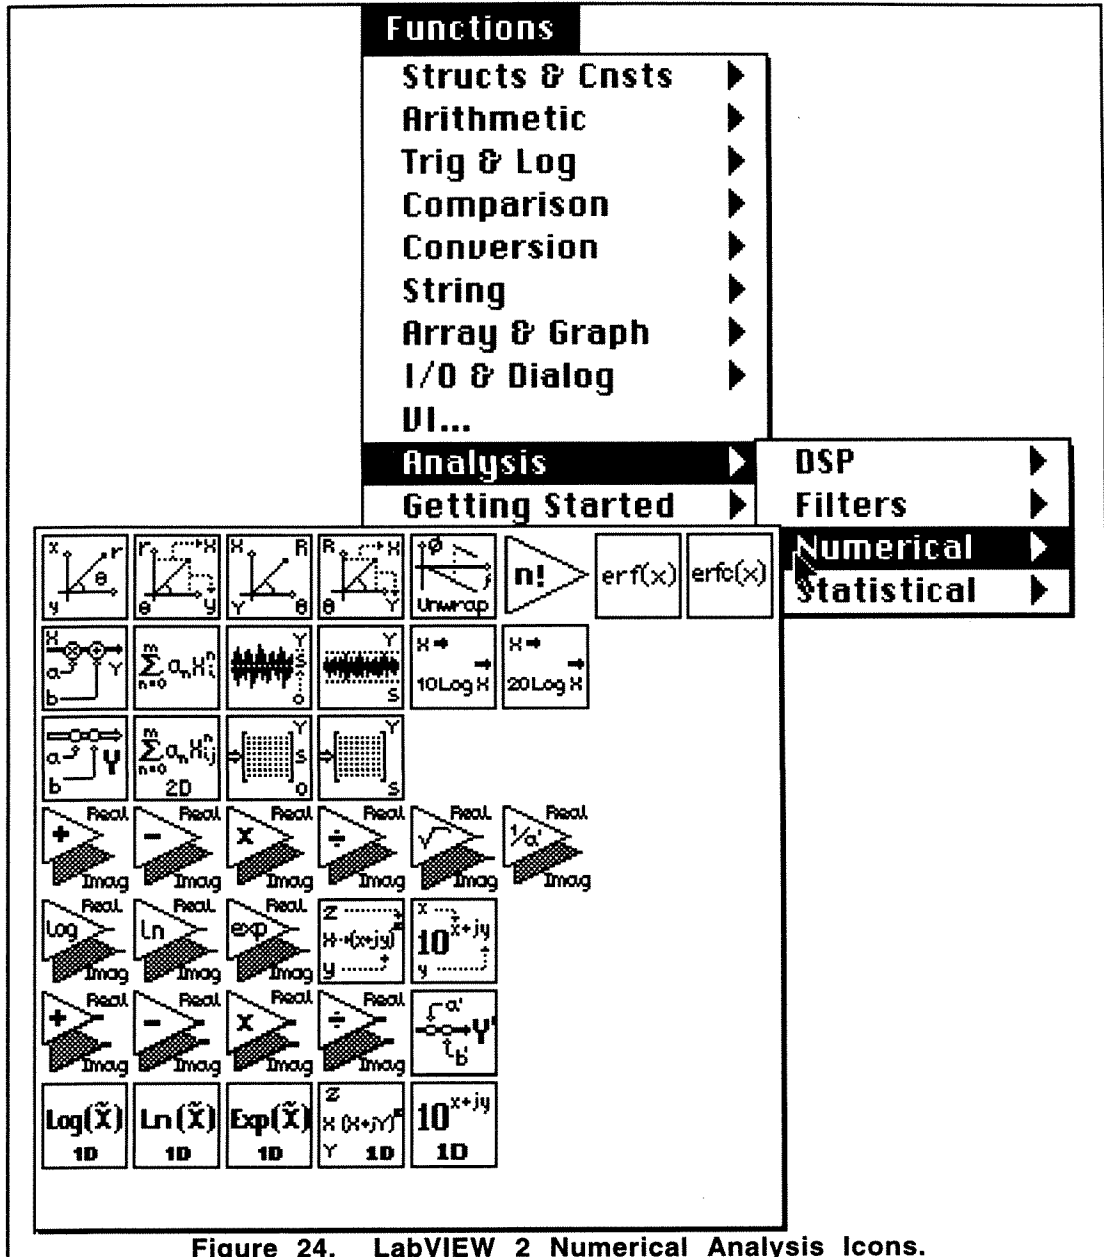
Functions
Structs & Cnsts
Arithmetic
Trig & Log
Comparison
Conversion
String
Array & Graph
I/O & Dialog
VI...
Analysis
Getting Started

DSP
Filters
Numerical
Statistical

x r θ y
r x θ y
x R Y θ
R x θ Y
θ Unwrap
n!
erf(x)
erfc(x)

X a b Y
$\sum_{n=0}^{m} a_n X_i^n$
Y S σ
Y S
X 10Log X
X 20Log X

a b Y
$\sum_{n=0}^{m} a_n X_{ij}^n$ 2D
Y S σ
Y S

Real + Imag
Real − Imag
Real x Imag
Real ÷ Imag
Real √ Imag
Real 1/a' Imag

Real log Imag
Real Ln Imag
Real exp Imag
z x $(x+jy)^z$ y
x $10^{x+jy}$ y

Real + Imag
Real − Imag
Real x Imag
Real ÷ Imag
a' Y' b'

Log($\tilde{X}$) 1D
Ln($\tilde{X}$) 1D
Exp($\tilde{X}$) 1D
Z X $(X+jY)^Z$ Y 1D
$10^{x+jy}$ 1D

Figure 24. LabVIEW 2 Numerical Analysis Icons.